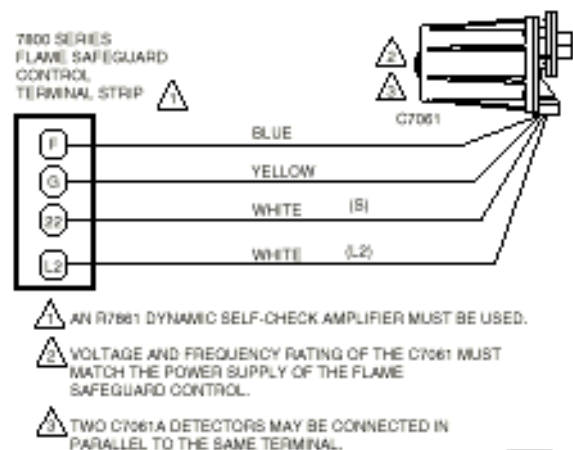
7800 SERIES
FLAME SAFEGUARD
CONTROL
TERMINAL STRIP 1

2
3
C7061

F
G
22
L2

BLUE
YELLOW
WHITE (S)
WHITE (L2)

1 AN R7861 DYNAMIC SELF-CHECK AMPLIFIER MUST BE USED.

2 VOLTAGE AND FREQUENCY RATING OF THE C7061 MUST MATCH THE POWER SUPPLY OF THE FLAME SAFEGUARD CONTROL.

3 TWO C7061A DETECTORS MAY BE CONNECTED IN PARALLEL TO THE SAME TERMINAL.